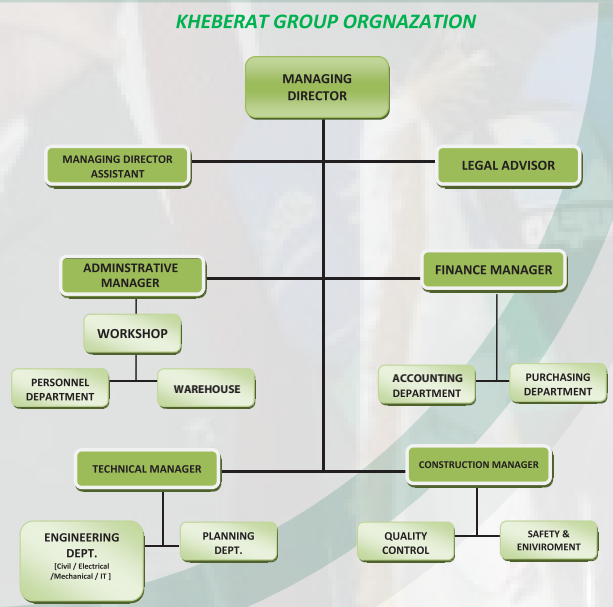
KHEBERAT GROUP ORGNAZATION

MANAGING DIRECTOR

MANAGING DIRECTOR ASSISTANT

LEGAL ADVISOR

ADMINSTRATIVE MANAGER

FINANCE MANAGER

WORKSHOP

PERSONNEL DEPARTMENT

WAREHOUSE

ACCOUNTING DEPARTMENT

PURCHASING DEPARTMENT

TECHNICAL MANAGER

CONSTRUCTION MANAGER

ENGINEERING DEPT. [Civil / Electrical /Mechanical / IT ]

PLANNING DEPT.

QUALITY CONTROL

SAFETY & ENIVIROMENT